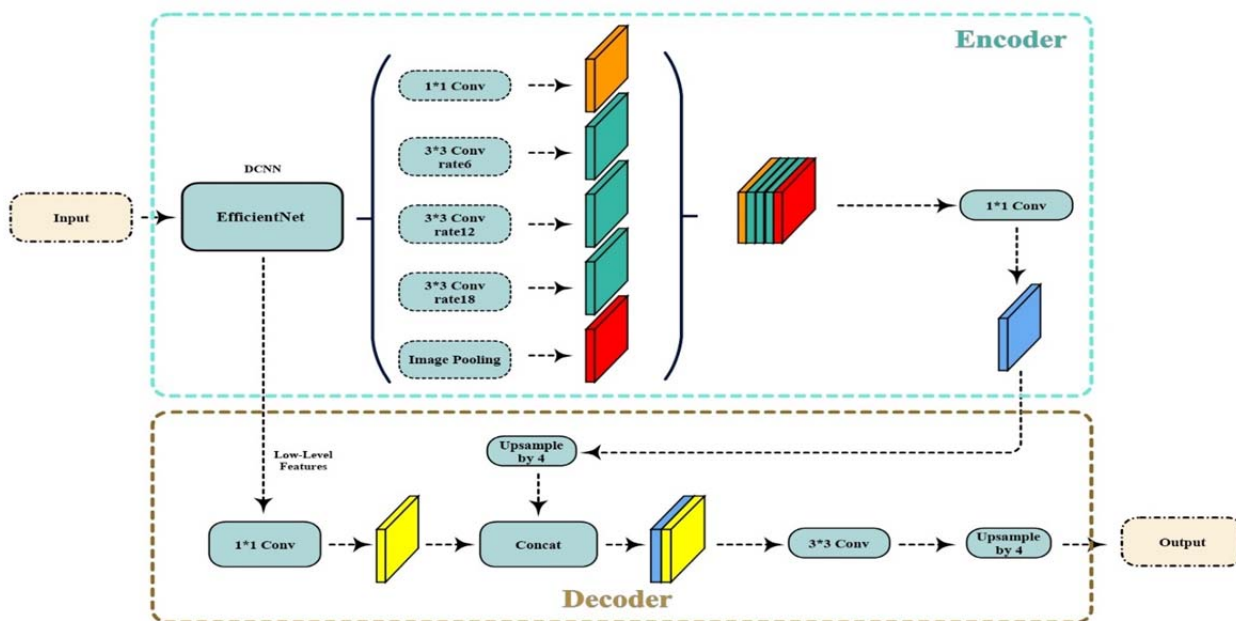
Encoder

Input

DCNN

EfficientNet

1*1 Conv

3*3 Conv rate6

3*3 Conv rate12

3*3 Conv rate18

Image Pooling

1*1 Conv

Low-Level Features

Upsample by 4

1*1 Conv

Concat

3*3 Conv

Upsample by 4

Output

Decoder